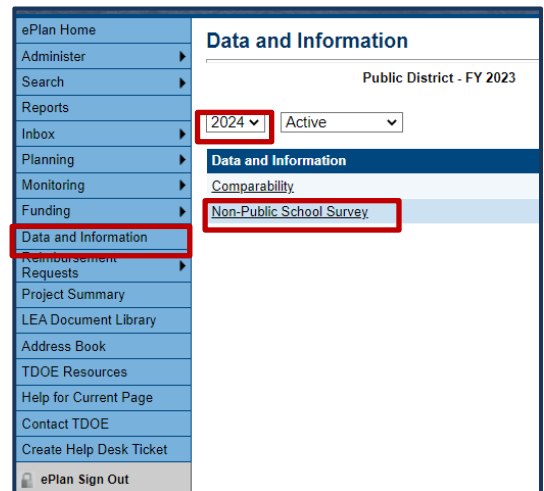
ePlan Home
Administer
Search
Reports
Inbox
Planning
Monitoring
Funding
Data and Information
Reimbursement Requests
Project Summary
LEA Document Library
Address Book
TDOE Resources
Help for Current Page
Contact TDOE
Create Help Desk Ticket
ePlan Sign Out

Data and Information

Public District - FY 2023

2024
Active

| Data and Information |
|---|
| Comparability |
| Non-Public School Survey |